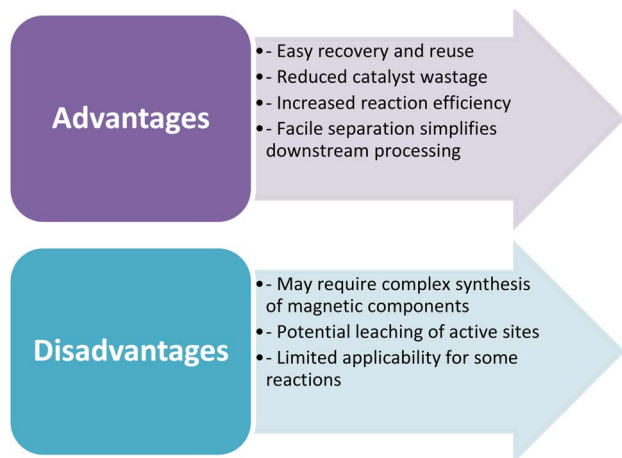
Advantages

- - Easy recovery and reuse
- - Reduced catalyst wastage
- - Increased reaction efficiency
- - Facile separation simplifies downstream processing

Disadvantages

- - May require complex synthesis of magnetic components
- - Potential leaching of active sites
- - Limited applicability for some reactions